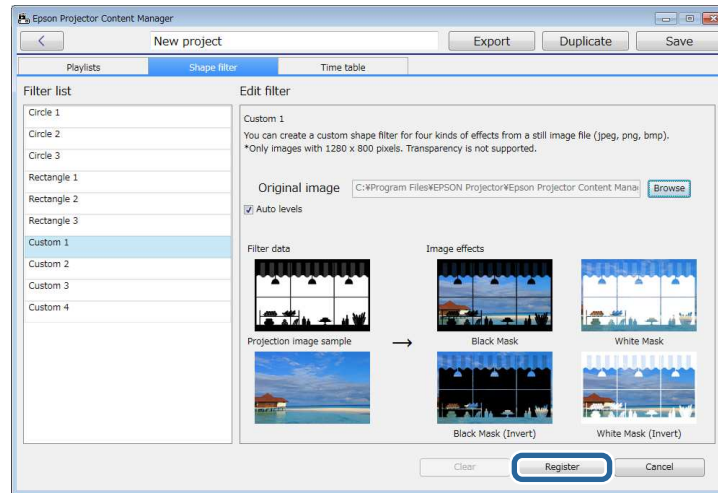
Epson Projector Content Manager

New project
Export
Duplicate
Save

Playlists
Shape filter
Time table

Filter list
Circle 1
Circle 2
Circle 3
Rectangle 1
Rectangle 2
Rectangle 3
Custom 1
Custom 2
Custom 3
Custom 4

Edit filter
Custom 1
You can create a custom shape filter for four kinds of effects from a still image file (jpeg, png, bmp).
*Only images with 1280 x 800 pixels. Transparency is not supported.

Original image
C:¥Program Files¥EPSON Projector¥Epson Projector Content Mana
Browse
Auto levels

Filter data
Image effects
Projection image sample
Black Mask
White Mask
Black Mask (Invert)
White Mask (Invert)

Clear
Register
Cancel